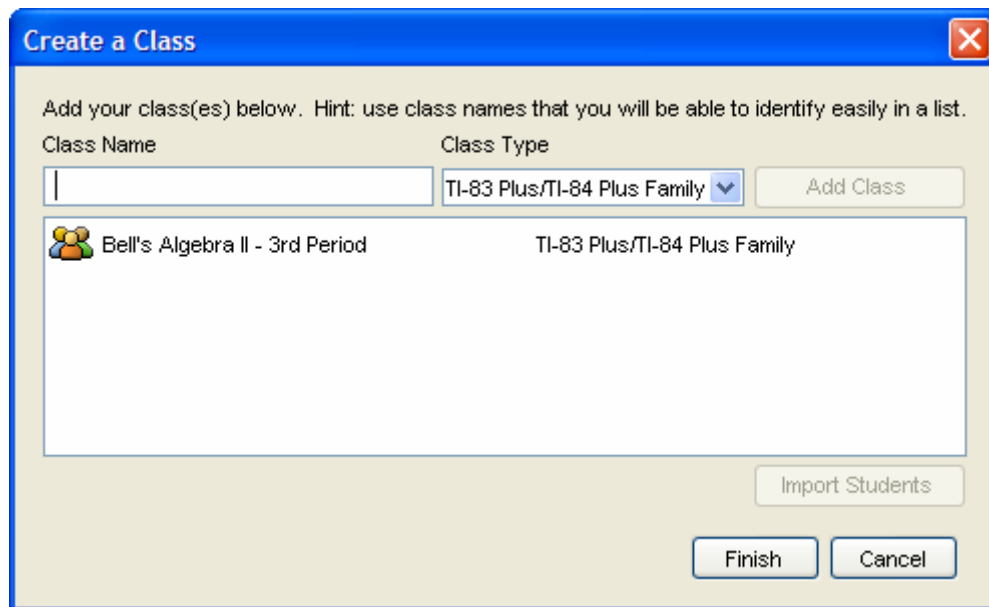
Create a Class

Add your class(es) below. Hint: use class names that you will be able to identify easily in a list.

Class Name

Class Type

TI-83 Plus/TI-84 Plus Family

Add Class

Bell's Algebra II - 3rd Period TI-83 Plus/TI-84 Plus Family

Import Students

Finish

Cancel